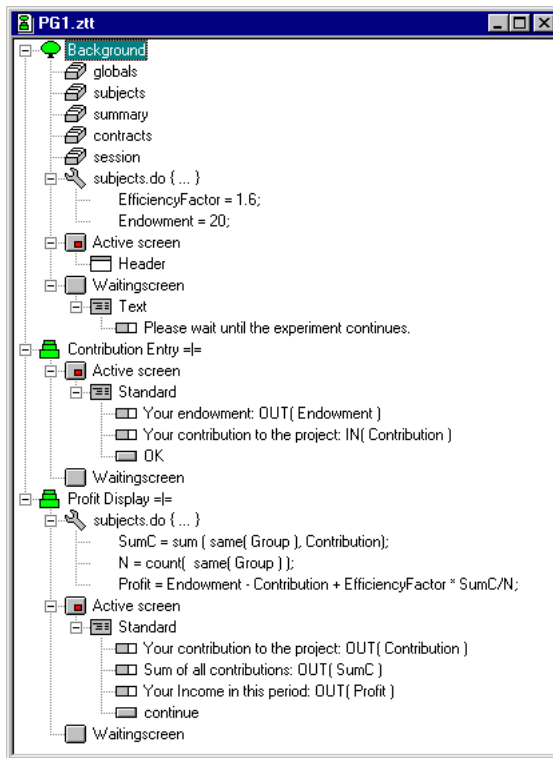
PG1.ztt

Background
globals
subjects
summary
contracts
session
subjects.do { ... }
EfficiencyFactor = 1.6;
Endowment = 20;
Active screen
Header
Waitingscreen
Text
Please wait until the experiment continues.
Contribution Entry =|=
Active screen
Standard
Your endowment: OUT( Endowment )
Your contribution to the project: IN( Contribution )
OK
Waitingscreen
Profit Display =|=
subjects.do { ... }
SumC = sum ( same( Group ), Contribution);
N = count( same( Group ) );
Profit = Endowment - Contribution + EfficiencyFactor * SumC/N;
Active screen
Standard
Your contribution to the project: OUT( Contribution )
Sum of all contributions: OUT( SumC )
Your Income in this period: OUT( Profit )
continue
Waitingscreen